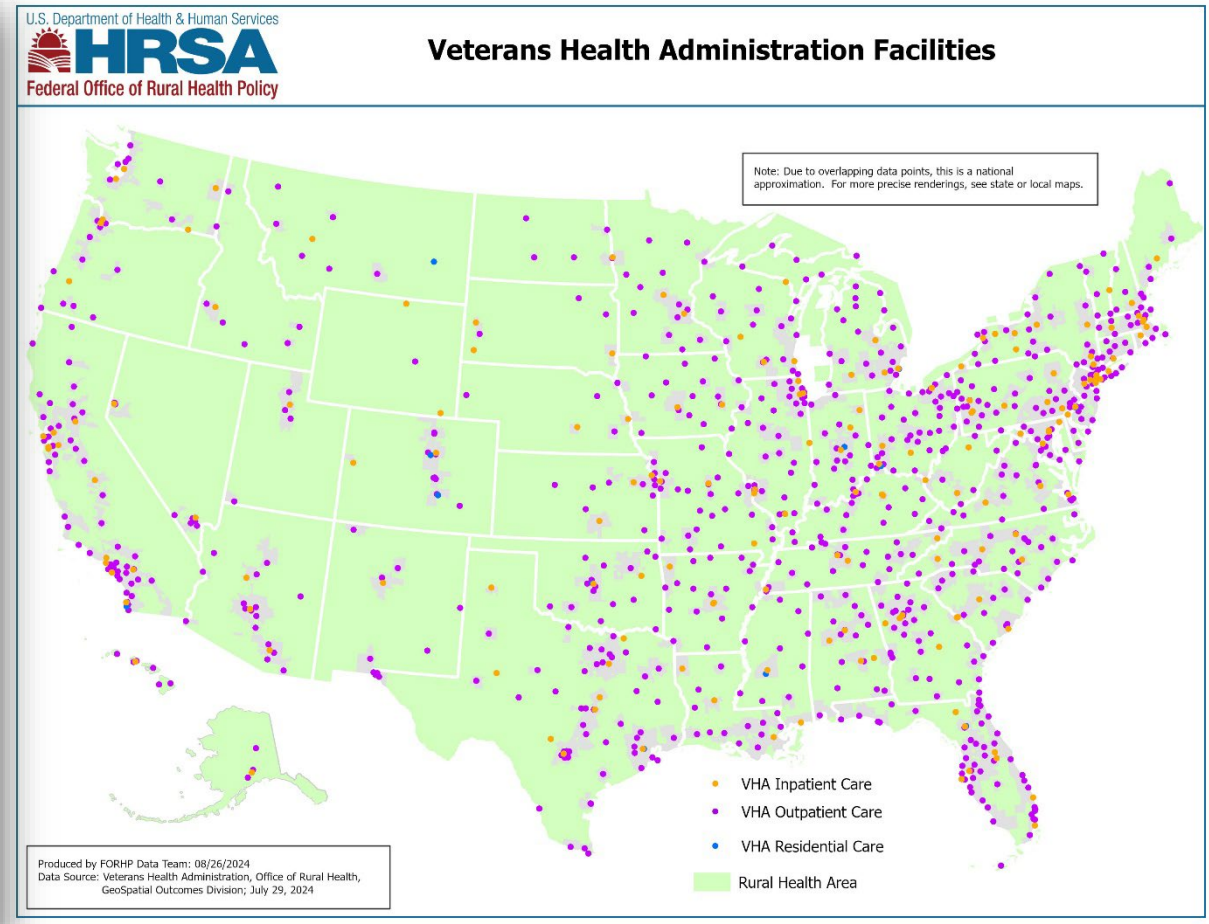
U.S. Department of Health & Human Services
HRSA
Federal Office of Rural Health Policy

Veterans Health Administration Facilities

Note: Due to overlapping data points, this is a national approximation. For more precise renderings, see state or local maps.

VHA Inpatient Care
VHA Outpatient Care
VHA Residential Care
Rural Health Area

Produced by FORHP Data Team: 08/26/2024
Data Source: Veterans Health Administration, Office of Rural Health, GeoSpatial Outcomes Division; July 29, 2024